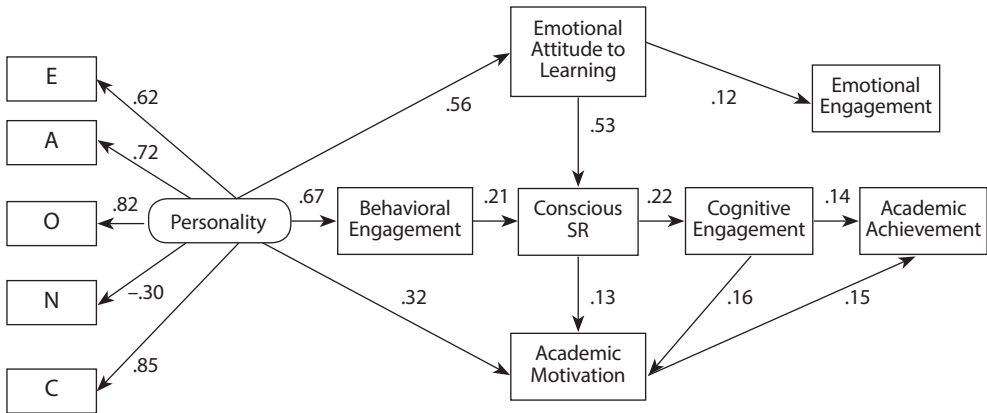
Emotional Attitude to Learning

E

.62

.56

.12

Emotional Engagement

A

.72

.53

O

.82

Personality

.67

Behavioral Engagement

.21

Conscious SR

.22

Cognitive Engagement

.14

Academic Achievement

N

–.30

.32

.13

.16

.15

C

.85

Academic Motivation